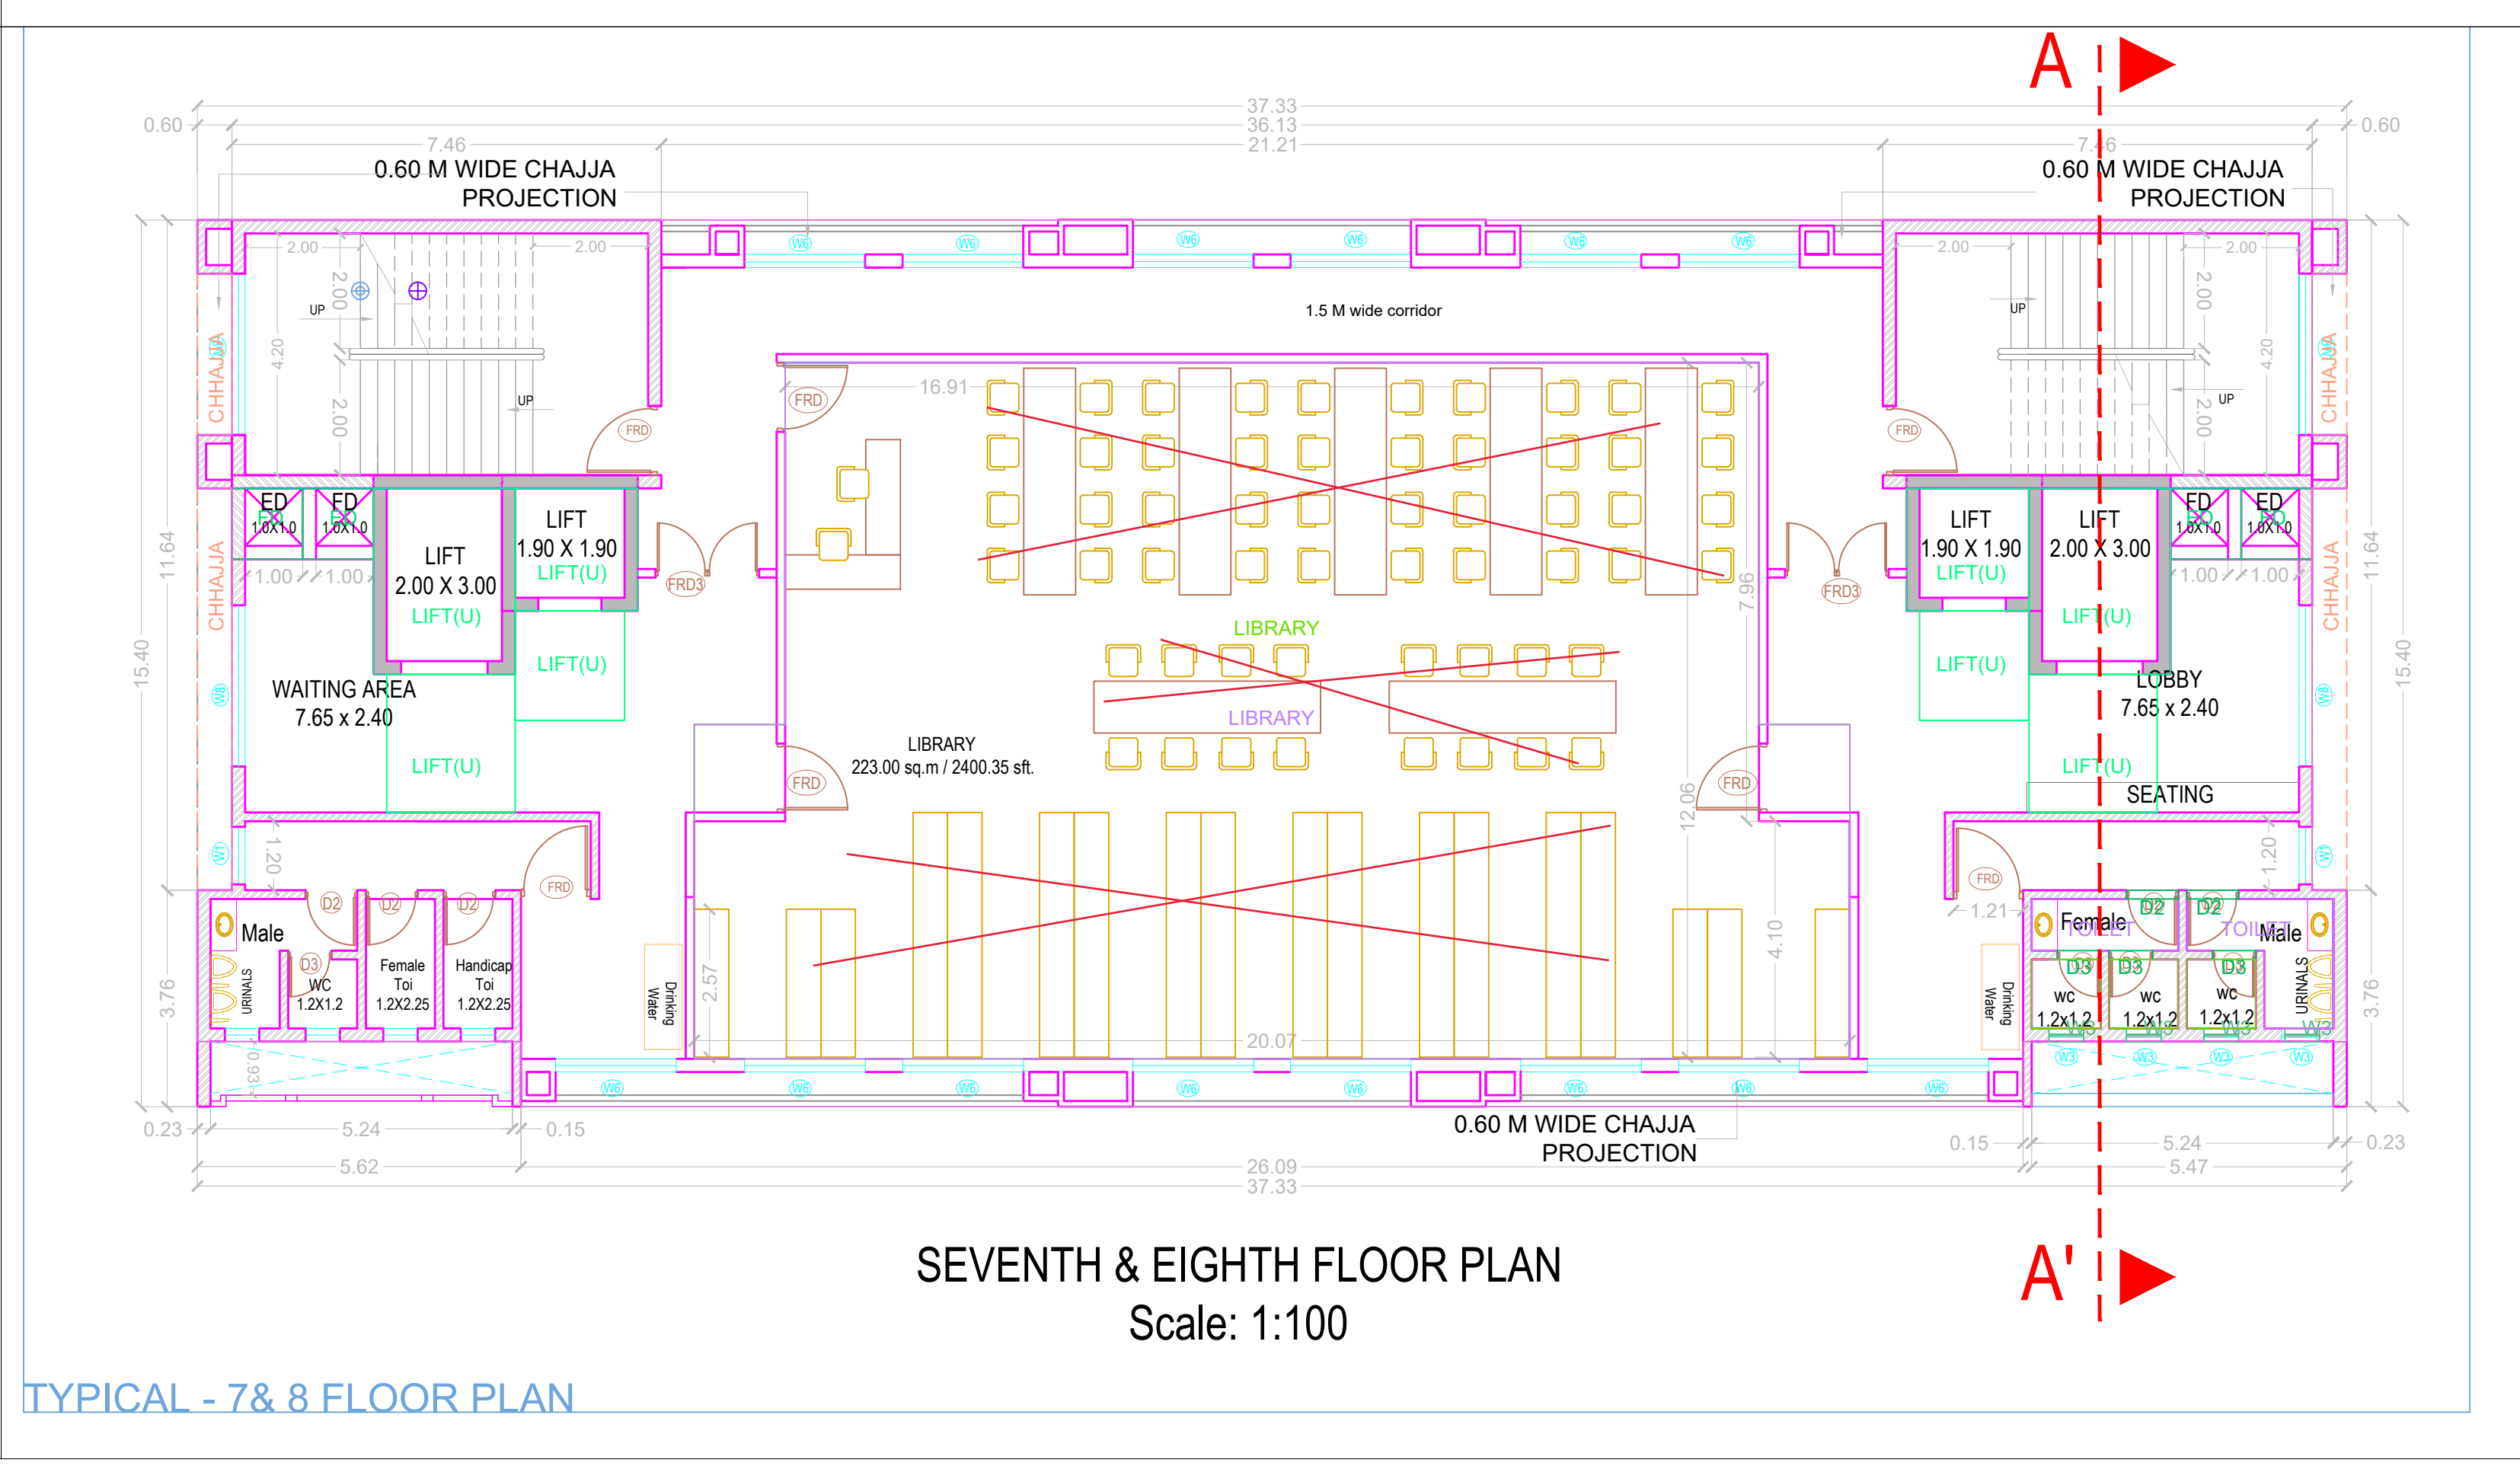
A

37.33
36.13
21.21
0.60
0.60
7.46
7.46
0.60 M WIDE CHAJJA PROJECTION
0.60 M WIDE CHAJJA PROJECTION

2.00
2.00
2.00
2.00
UP
UP
UP
UP
4.20
4.20
2.00
2.00
2.00
2.00
W6
W6
W6
W6
W6
W6
1.5 M wide corridor
CHHAJJA
CHHAJJA
CHHAJJA
CHHAJJA
FRD
FRD
FRD
16.91
ED
ED
ED
ED
1.0X1.0
1.0X1.0
1.0X1.0
1.0X1.0
LIFT
1.90 X 1.90
LIFT(U)
LIFT
2.00 X 3.00
LIFT(U)
LIFT
1.90 X 1.90
LIFT(U)
LIFT
2.00 X 3.00
LIFT(U)
FRD3
FRD3
1.00
1.00
1.00
1.00
11.64
11.64
15.40
15.40
7.96
LIBRARY
LIBRARY
LIFT(U)
LIFT(U)
WAITING AREA
7.65 x 2.40
LOBBY
7.65 x 2.40
LIBRARY
223.00 sq.m / 2400.35 sft.
LIFT(U)
LIFT(U)
FRD
FRD
12.06
SEATING
1.20
1.20
FRD
FRD
D2
D2
D2
D2
D2
Male
D3
WC
1.2X1.2
Female
Toi
1.2X2.25
Handicap
Toi
1.2X2.25
URINALS
3.76
3.76
Drinking Water
Drinking Water
2.57
4.10
1.21
Female
TOILET
TOILET
Male
D3
D3
D3
wc
1.2x1.2
wc
1.2x1.2
wc
1.2x1.2
URINALS
W3
W3
W3
W3
W3
0.93
20.07
W1
W8
W8
W8
0.23
5.24
0.15
0.15
5.24
0.23
5.62
26.09
37.33
5.47
0.60 M WIDE CHAJJA PROJECTION

SEVENTH & EIGHTH FLOOR PLAN
Scale: 1:100

A'

TYPICAL - 7& 8 FLOOR PLAN